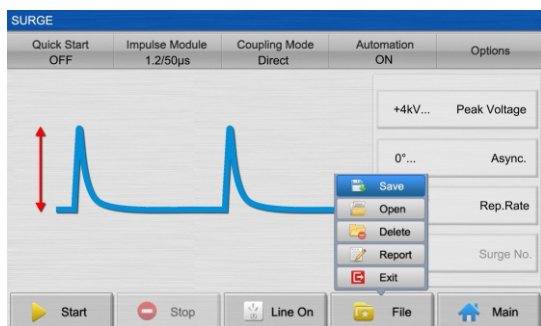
SURGE

Quick Start
OFF

Impulse Module
1.2/50µs

Coupling Mode
Direct

Automation
ON

Options

+4kV... Peak Voltage

0°... Async.

Rep.Rate

Surge No.

Save
Open
Delete
Report
Exit

Start

Stop

Line On

File

Main